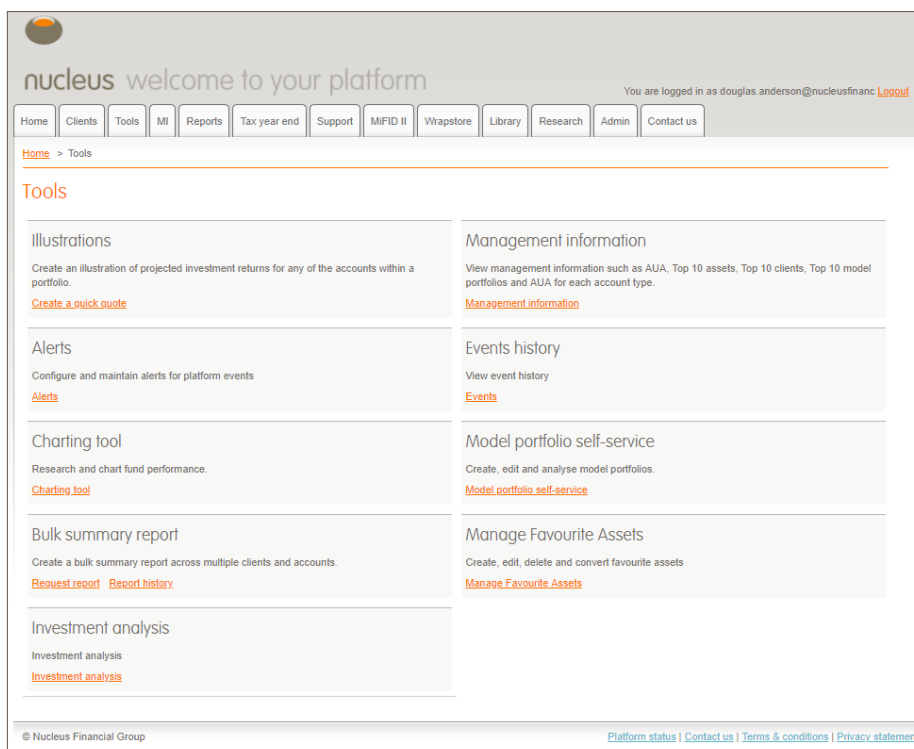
nucleus welcome to your platform

You are logged in as douglas.anderson@nucleusfinanc Logout

Home | Clients | Tools | MI | Reports | Tax year end | Support | MiFID II | Wrapstore | Library | Research | Admin | Contact us

Home > Tools

Tools

Illustrations

Create an illustration of projected investment returns for any of the accounts within a portfolio.

Create a quick quote

Alerts

Configure and maintain alerts for platform events

Alerts

Charting tool

Research and chart fund performance.

Charting tool

Bulk summary report

Create a bulk summary report across multiple clients and accounts.

Request report Report history

Investment analysis

Investment analysis

Investment analysis

Management information

View management information such as AUA, Top 10 assets, Top 10 clients, Top 10 model portfolios and AUA for each account type.

Management information

Events history

View event history

Events

Model portfolio self-service

Create, edit and analyse model portfolios.

Model portfolio self-service

Manage Favourite Assets

Create, edit, delete and convert favourite assets

Manage Favourite Assets

© Nucleus Financial Group

Platform status | Contact us | Terms & conditions | Privacy statemen